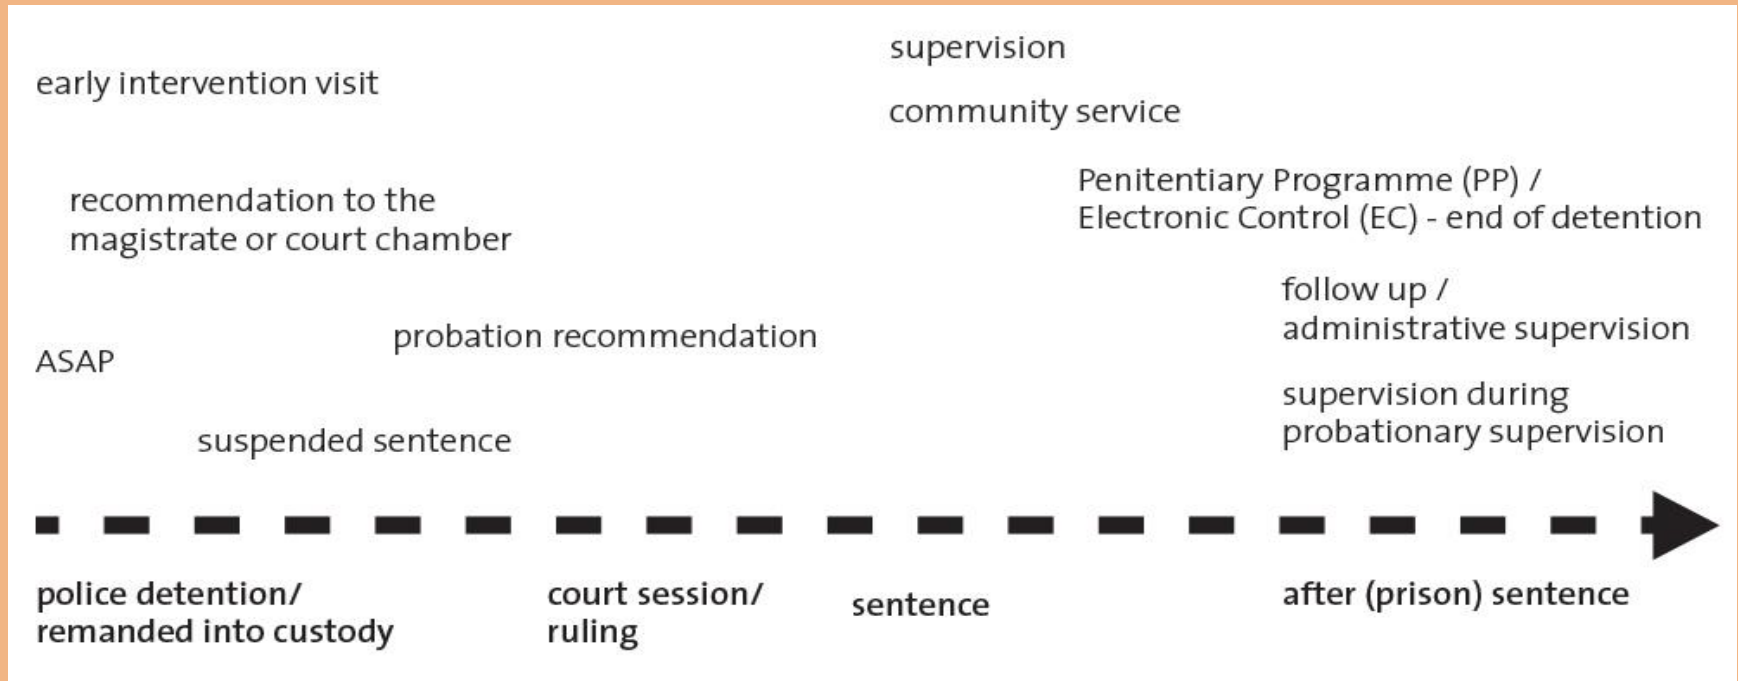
early intervention visit

recommendation to the magistrate or court chamber

ASAP

suspended sentence

probation recommendation

supervision

community service

Penitentiary Programme (PP) / Electronic Control (EC) - end of detention

follow up / administrative supervision

supervision during probationary supervision

police detention/ remanded into custody

court session/ ruling

sentence

after (prison) sentence